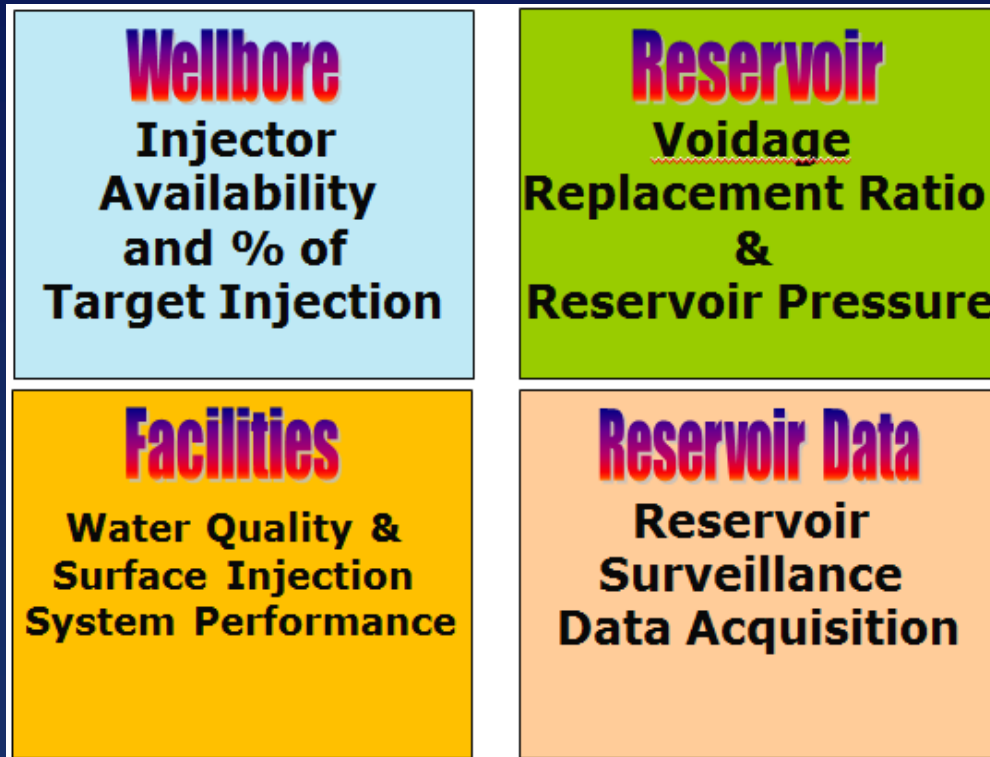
Wellbore
Injector Availability and % of Target Injection

Reservoir
Voidage Replacement Ratio & Reservoir Pressure

Facilities
Water Quality & Surface Injection System Performance

Reservoir Data
Reservoir Surveillance Data Acquisition